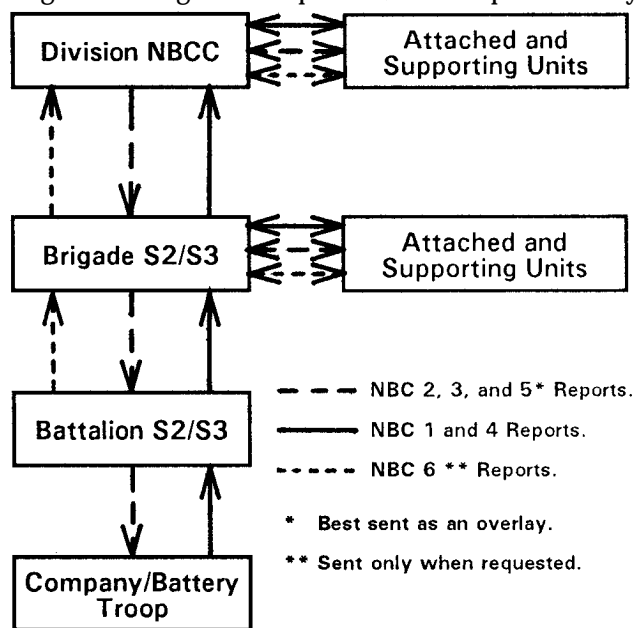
Division NBCC

Attached and Supporting Units

Brigade S2/S3

Attached and Supporting Units

Battalion S2/S3

Company/Battery Troop

NBC 2, 3, and 5* Reports.

NBC 1 and 4 Reports.

NBC 6 ** Reports.

* Best sent as an overlay.

** Sent only when requested.